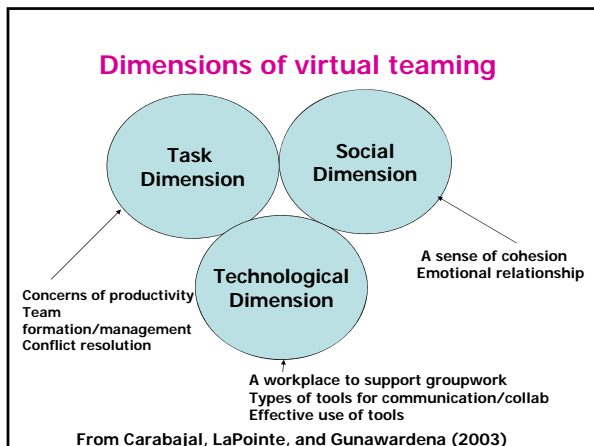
Dimensions of virtual teaming

Task Dimension

Social Dimension

Technological Dimension

A sense of cohesion
Emotional relationship

Concerns of productivity
Team formation/management
Conflict resolution

A workplace to support groupwork
Types of tools for communication/collab
Effective use of tools

From Carabajal, LaPointe, and Gunawardena (2003)